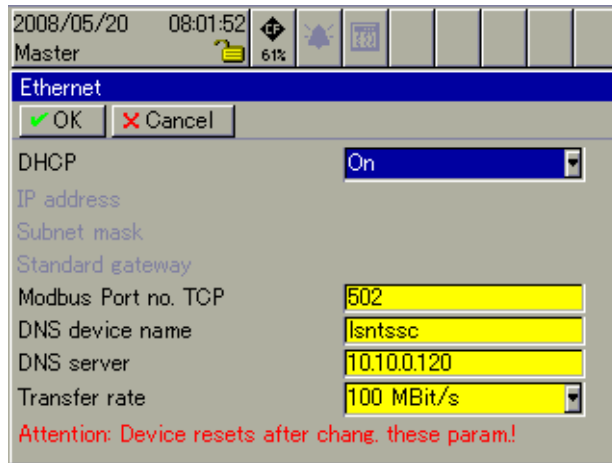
2008/05/20 08:01:52
Master

61%

Ethernet

OK
Cancel

DHCP
On

IP address
Subnet mask
Standard gateway

Modbus Port no. TCP
502

DNS device name
lsntssc

DNS server
10.10.0.120

Transfer rate
100 MBit/s

Attention: Device resets after chang. these param.!